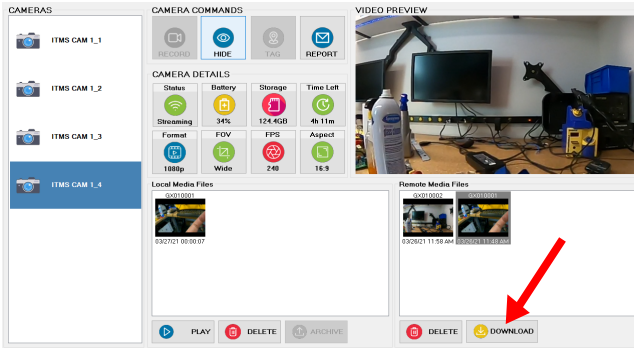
CAMERAS

ITMS CAM 1_1

ITMS CAM 1_2

ITMS CAM 1_3

ITMS CAM 1_4

CAMERA COMMANDS

RECORD HIDE TAG REPORT

CAMERA DETAILS

| Status | Battery | Storage | Time Left |
|---|---|---|---|
| Streaming | 34% | 124.4GB | 4h 11m |

| Format | FOV | FPS | Aspect |
|---|---|---|---|
| 1080p | Wide | 240 | 16:9 |

VIDEO PREVIEW

Local Media Files

GX010001
03/27/21 00:00:07

Remote Media Files

GX010002
03/26/21 10:36:45 AM

GX010001
03/26/21 11:48 AM

PLAY DELETE ARCHIVE

DELETE DOWNLOAD